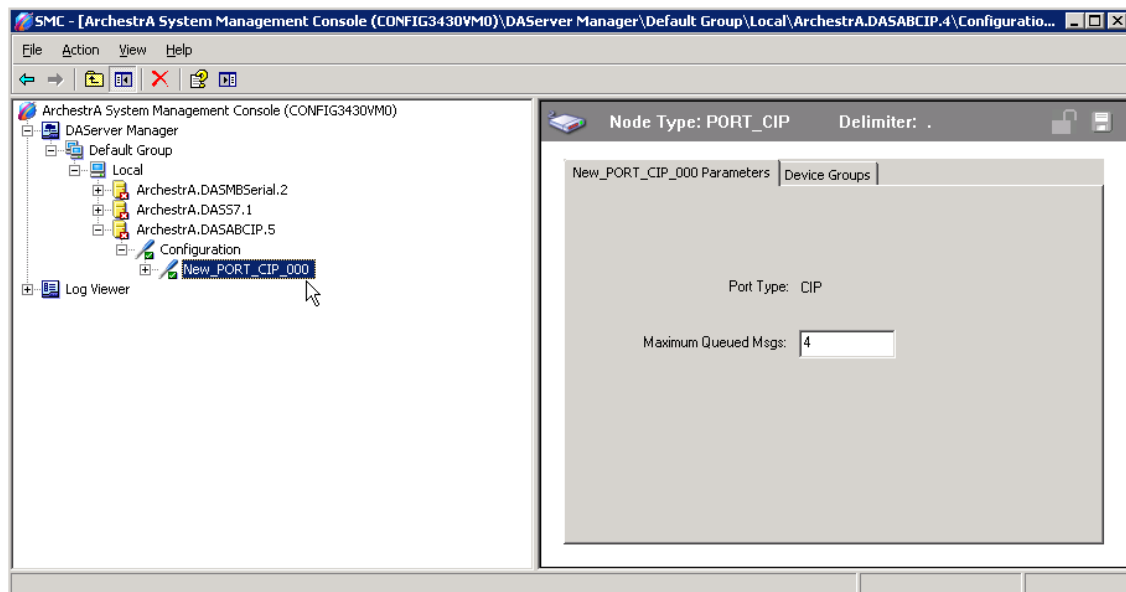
SMC - [ArchestrA System Management Console (CONFIG3430VM0)\DAServer Manager\Default Group\Local\ArchestrA.DASABCIP.4\Configuratio...

File Action View Help

ArchestrA System Management Console (CONFIG3430VM0)
DAServer Manager
Default Group
Local
ArchestrA.DASMBSerial.2
ArchestrA.DASS7.1
ArchestrA.DASABCIP.5
Configuration
New_PORT_CIP_000
Log Viewer

Node Type: PORT_CIP Delimiter: .

New_PORT_CIP_000 Parameters | Device Groups

Port Type: CIP

Maximum Queued Msgs: 4